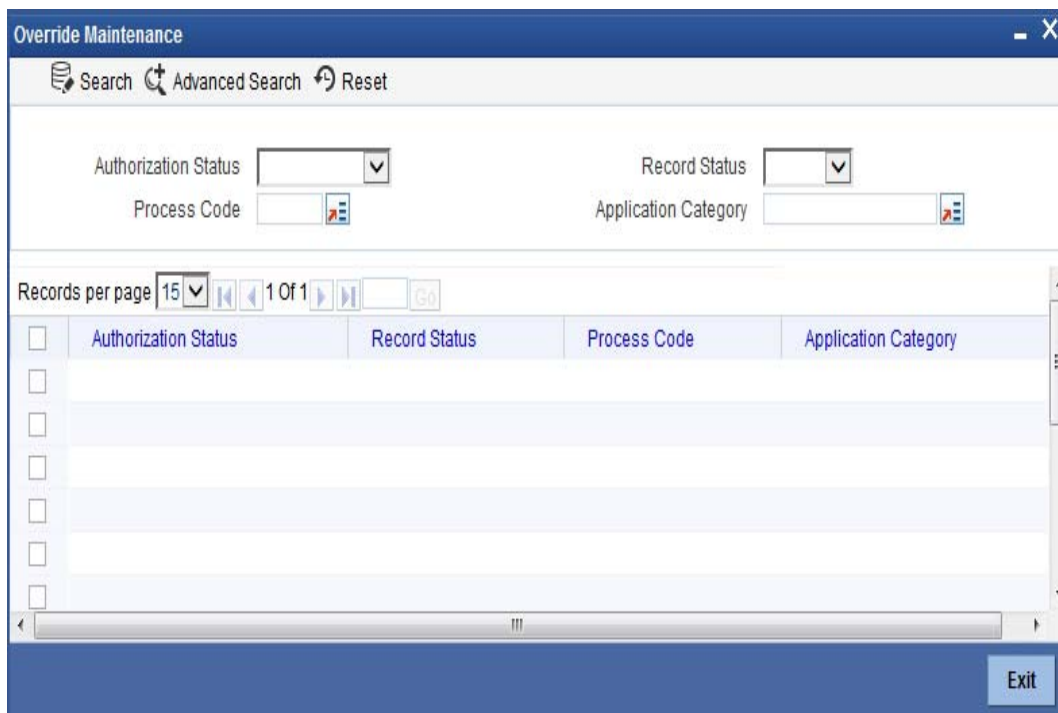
Override Maintenance

Search Advanced Search Reset

Authorization Status
Record Status
Process Code
Application Category

Records per page 15 1 Of 1 Go

| | Authorization Status | Record Status | Process Code | Application Category |
|---|---|---|---|---|
| | | | | |
| | | | | |
| | | | | |
| | | | | |
| | | | | |
| | | | | |

Exit